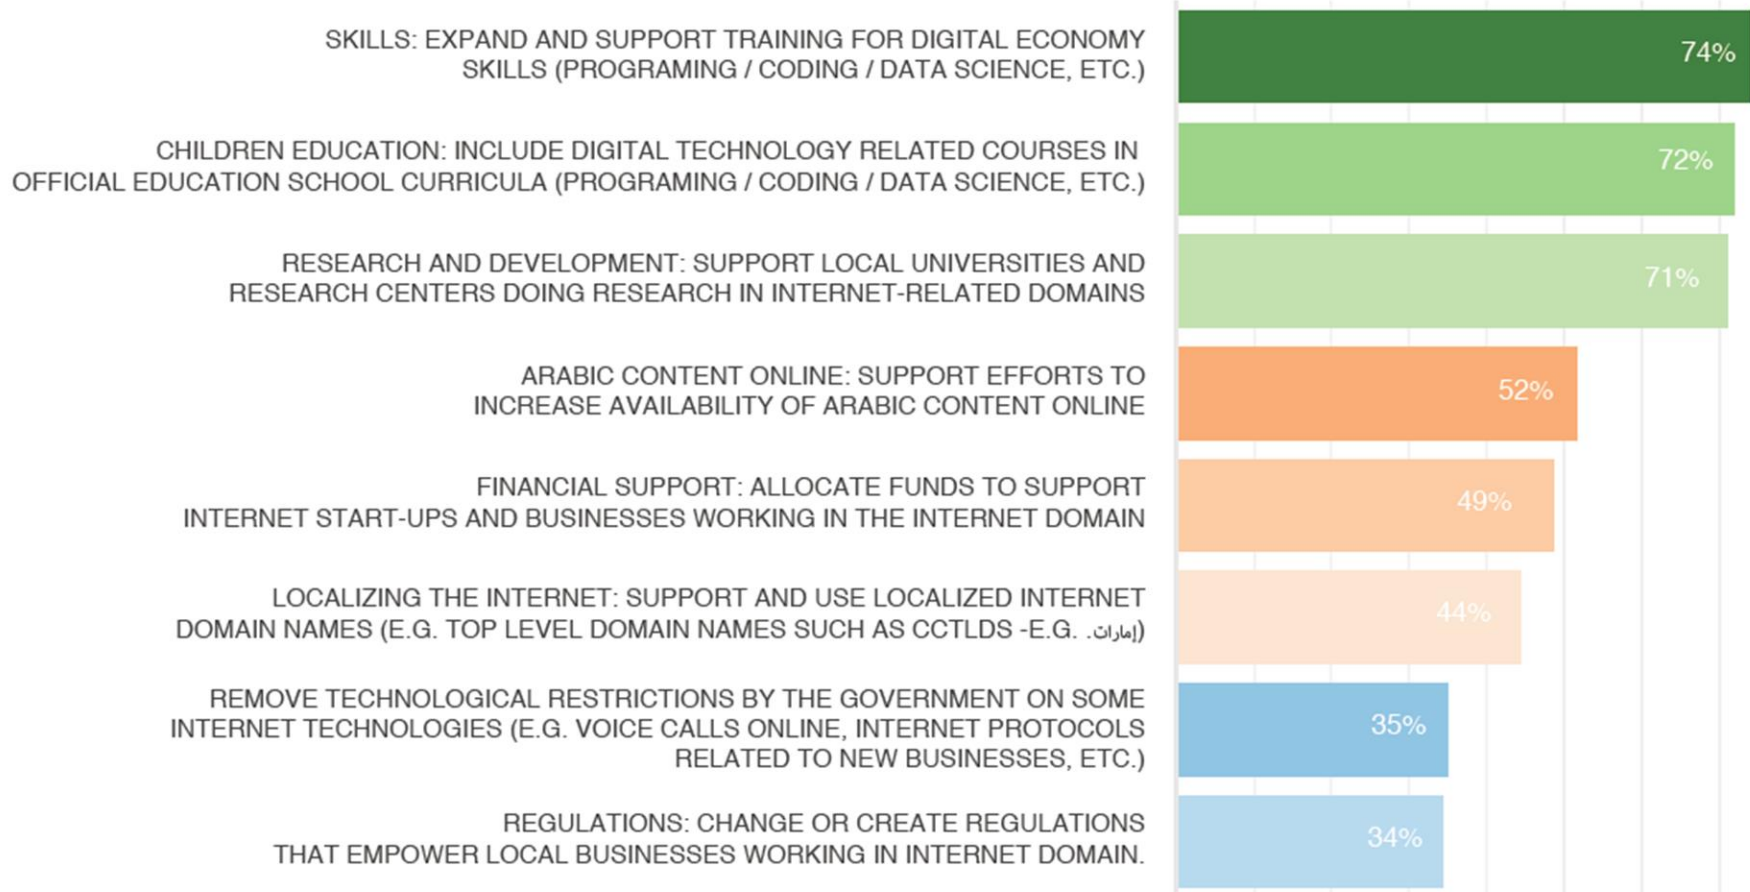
SKILLS: EXPAND AND SUPPORT TRAINING FOR DIGITAL ECONOMY SKILLS (PROGRAMING / CODING / DATA SCIENCE, ETC.)
74%

CHILDREN EDUCATION: INCLUDE DIGITAL TECHNOLOGY RELATED COURSES IN OFFICIAL EDUCATION SCHOOL CURRICULA (PROGRAMING / CODING / DATA SCIENCE, ETC.)
72%

RESEARCH AND DEVELOPMENT: SUPPORT LOCAL UNIVERSITIES AND RESEARCH CENTERS DOING RESEARCH IN INTERNET-RELATED DOMAINS
71%

ARABIC CONTENT ONLINE: SUPPORT EFFORTS TO INCREASE AVAILABILITY OF ARABIC CONTENT ONLINE
52%

FINANCIAL SUPPORT: ALLOCATE FUNDS TO SUPPORT INTERNET START-UPS AND BUSINESSES WORKING IN THE INTERNET DOMAIN
49%

LOCALIZING THE INTERNET: SUPPORT AND USE LOCALIZED INTERNET DOMAIN NAMES (E.G. TOP LEVEL DOMAIN NAMES SUCH AS CCTLDS -E.G. .إمارات)
44%

REMOVE TECHNOLOGICAL RESTRICTIONS BY THE GOVERNMENT ON SOME INTERNET TECHNOLOGIES (E.G. VOICE CALLS ONLINE, INTERNET PROTOCOLS RELATED TO NEW BUSINESSES, ETC.)
35%

REGULATIONS: CHANGE OR CREATE REGULATIONS THAT EMPOWER LOCAL BUSINESSES WORKING IN INTERNET DOMAIN.
34%